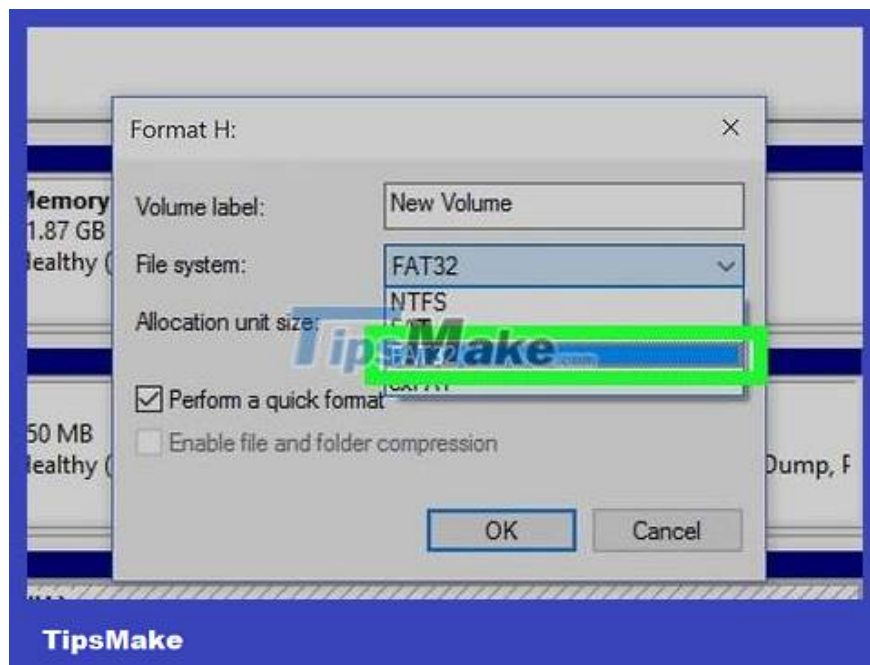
Format H:

×

Memory
1.87 GB
Healthy (

Volume label: New Volume

File system: FAT32

NTFS
FAT
FAT32
exFAT

Allocation unit size:

TipsMake.com

Perform a quick format

Enable file and folder compression

50 MB
Healthy (

Dump, F

OK

Cancel

TipsMake